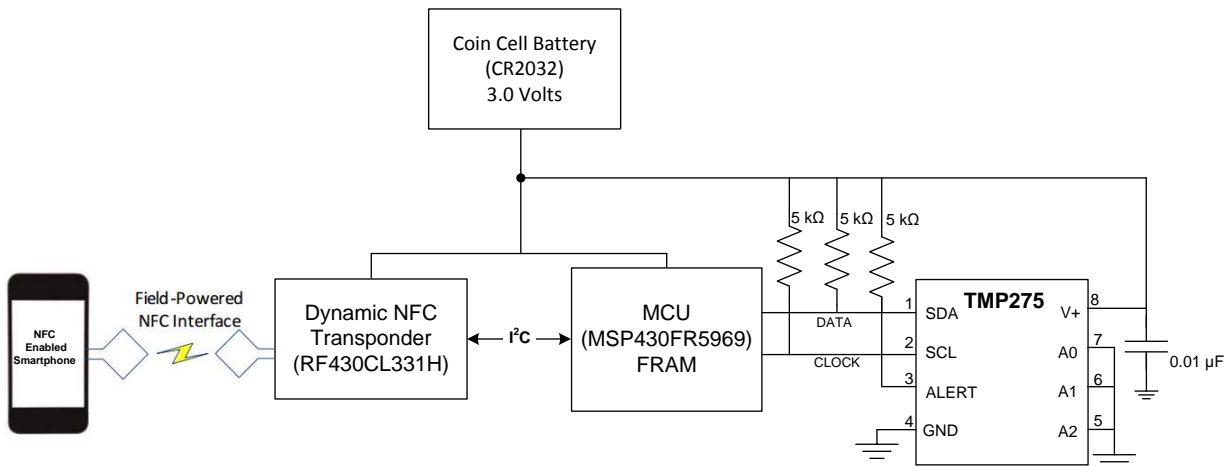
Coin Cell Battery
(CR2032)
3.0 Volts

5 kΩ
5 kΩ
5 kΩ

NFC Enabled Smartphone

Field-Powered NFC Interface

Dynamic NFC Transponder (RF430CL331H)

I²C

MCU (MSP430FR5969) FRAM

DATA

CLOCK

TMP275

1 SDA
2 SCL
3 ALERT
4 GND
V+ 8
A0 7
A1 6
A2 5

0.01 µF